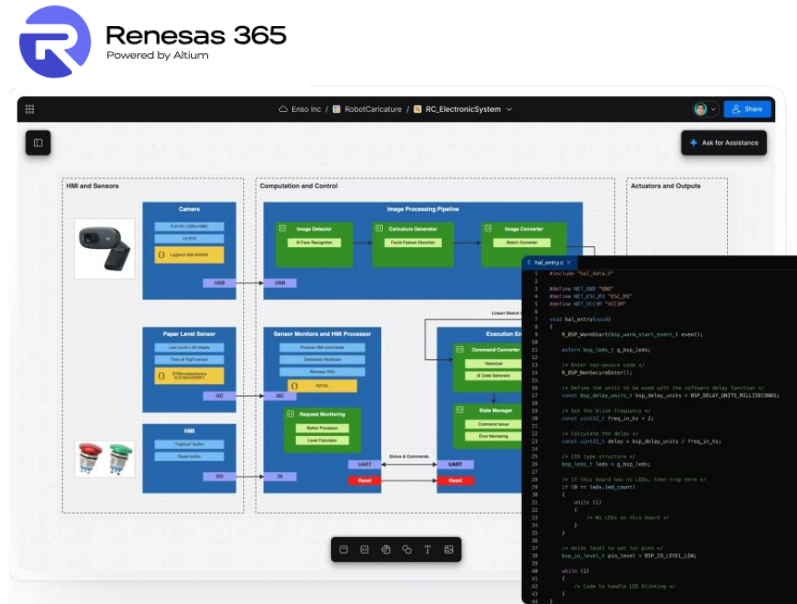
Renesas 365
Powered by Altium

Enso Inc / RobotCaricature / RC_ElectronicSystem

Share

Ask for Assistance

HMI and Sensors

Computation and Control

Actuators and Outputs

Camera

Full HD (1920x1080)

30 FPS

Logitech 930-000041

USB

USB

Image Processing Pipeline

Image Detector

AI Face Recognition

Caricature Generator

Facial Feature Detection

Image Converter

Sketch Converter

Paper Level Sensor

Low Level (<20 Sheets)

Time of Flight sensor

STMicroelectronics VL53L0CXV0DH/1

I2C

I2C

Sensor Monitors and HMI Processor

Process HMI commands

Dedicated Hardware

Renesas RA4

R7A6L

Request Monitoring

Button Processor

Level Calculator

Execution En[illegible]

Command Converter

Vectorize

G Code Generator

State Manager

Command Issuer

Error Monitoring

Linearl Sketch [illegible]

HMI

"Capture" button

Reset button

DO

DI

Status & Commands

UART

UART

Reset

Reset

hal_entry.c

#include "hal_data.h"

#define NET_GND "GND"
#define NET_ESC_R3 "ESC_R3"
#define NET_VCCIP "VCCIP"

void hal_entry(void)
{
R_BSP_WarmStart(bsp_warm_start_event_t event);

extern bsp_leds_t g_bsp_leds;

/* Enter non-secure code */
R_BSP_NonSecureEnter();

/* Define the units to be used with the software delay function */
const bsp_delay_units_t bsp_delay_units = BSP_DELAY_UNITS_MILLISECONDS;

/* Set the blink frequency */
const uint32_t freq_in_hz = 2;

/* Calculate the delay */
const uint32_t delay = bsp_delay_units / freq_in_hz;

/* LED type structure */
bsp_leds_t leds = g_bsp_leds;

/* If this board has no LEDs, then trap here */
if (0 == leds.led_count)
{
while (1)
{
/* No LEDs on this board */
}
}

/* Holds level to set for pins */
bsp_io_level_t pin_level = BSP_IO_LEVEL_LOW;

while (1)
{
/* Code to handle LED blinking */
}
}